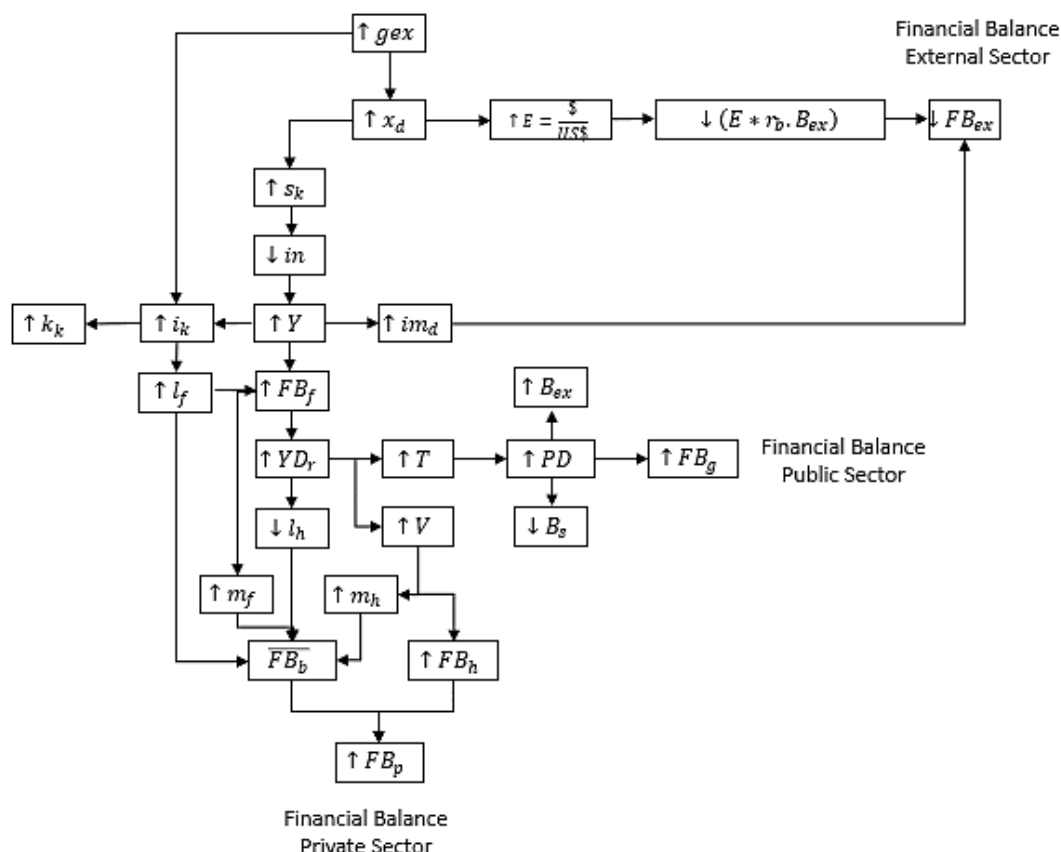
$\uparrow gex$

Financial Balance External Sector

$\uparrow x_d$

$\uparrow E = \frac{\$}{US\$}$

$\downarrow (E * r_b . B_{ex})$

$\downarrow FB_{ex}$

$\uparrow s_k$

$\downarrow in$

$\uparrow k_k$

$\uparrow i_k$

$\uparrow Y$

$\uparrow im_d$

$\uparrow l_f$

$\uparrow FB_f$

$\uparrow B_{ex}$

$\uparrow YD_r$

$\uparrow T$

$\uparrow PD$

$\uparrow FB_g$

Financial Balance Public Sector

$\downarrow l_h$

$\uparrow V$

$\downarrow B_s$

$\uparrow m_f$

$\uparrow m_h$

$\overline{FB_b}$

$\uparrow FB_h$

$\uparrow FB_p$

Financial Balance Private Sector